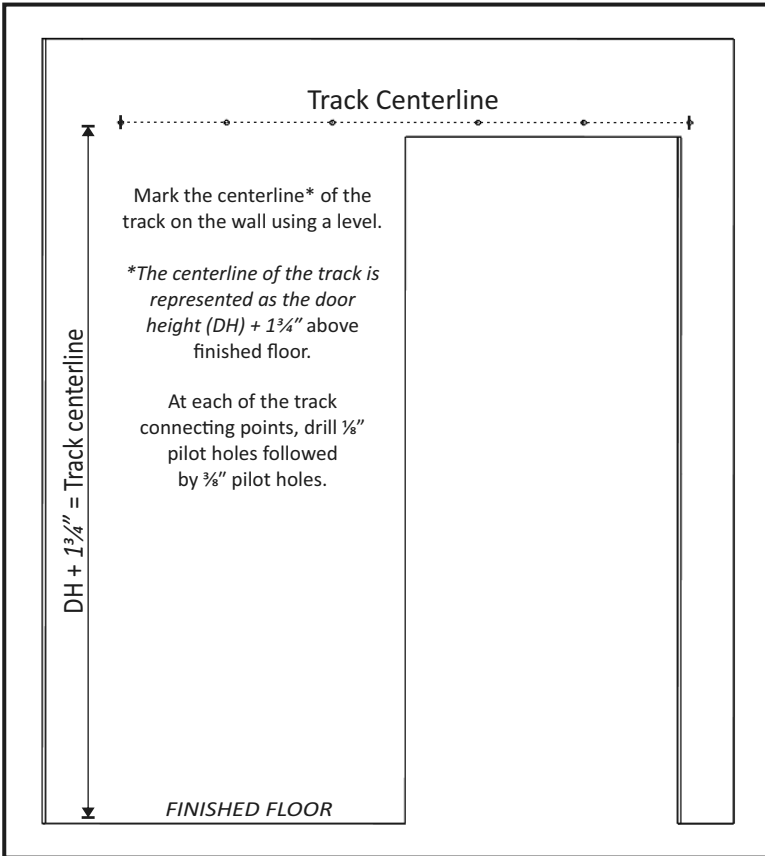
Track Centerline

DH + 1¾″ = Track centerline

Mark the centerline* of the track on the wall using a level.

*The centerline of the track is represented as the door height (DH) + 1¾″ above finished floor.

At each of the track connecting points, drill ⅛″ pilot holes followed by ⅜″ pilot holes.

FINISHED FLOOR